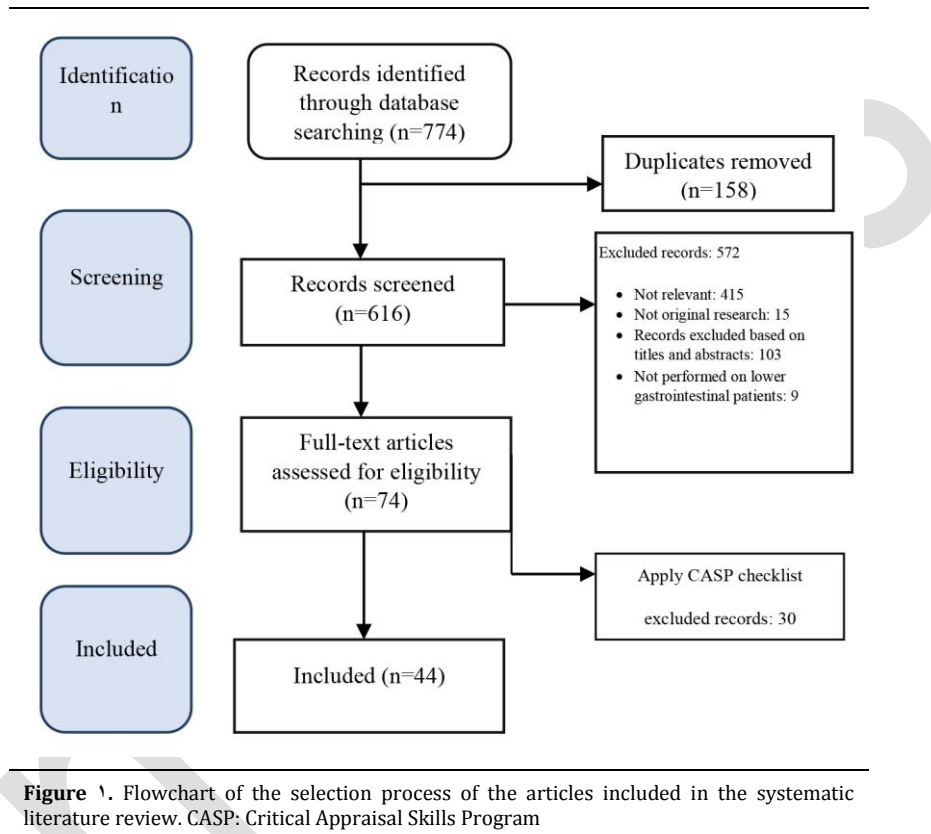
Identification

Records identified through database searching (n=774)

Duplicates removed (n=158)

Screening

Records screened (n=616)

Excluded records: 572

- Not relevant: 415
- Not original research: 15
- Records excluded based on titles and abstracts: 103
- Not performed on lower gastrointestinal patients: 9

Eligibility

Full-text articles assessed for eligibility (n=74)

Apply CASP checklist

excluded records: 30

Included

Included (n=44)

**Figure ١.** Flowchart of the selection process of the articles included in the systematic literature review. CASP: Critical Appraisal Skills Program